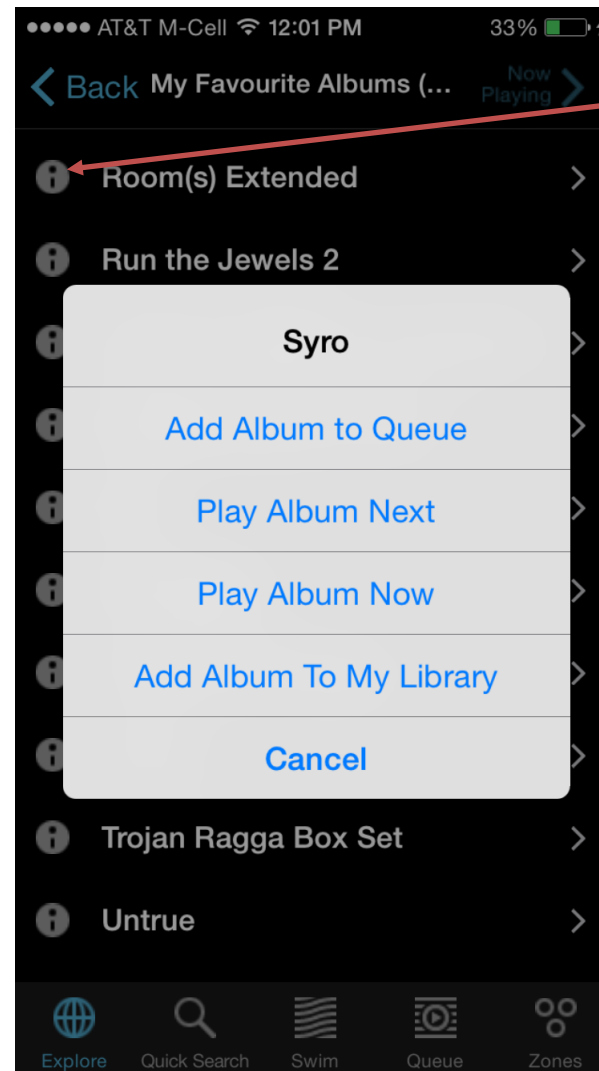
●●●●● AT&T M-Cell 12:01 PM 33%

Back My Favourite Albums (... Now Playing

Room(s) Extended

Run the Jewels 2

Syro

Add Album to Queue

Play Album Next

Play Album Now

Add Album To My Library

Cancel

Trojan Ragga Box Set

Untrue

Explore Quick Search Swim Queue Zones